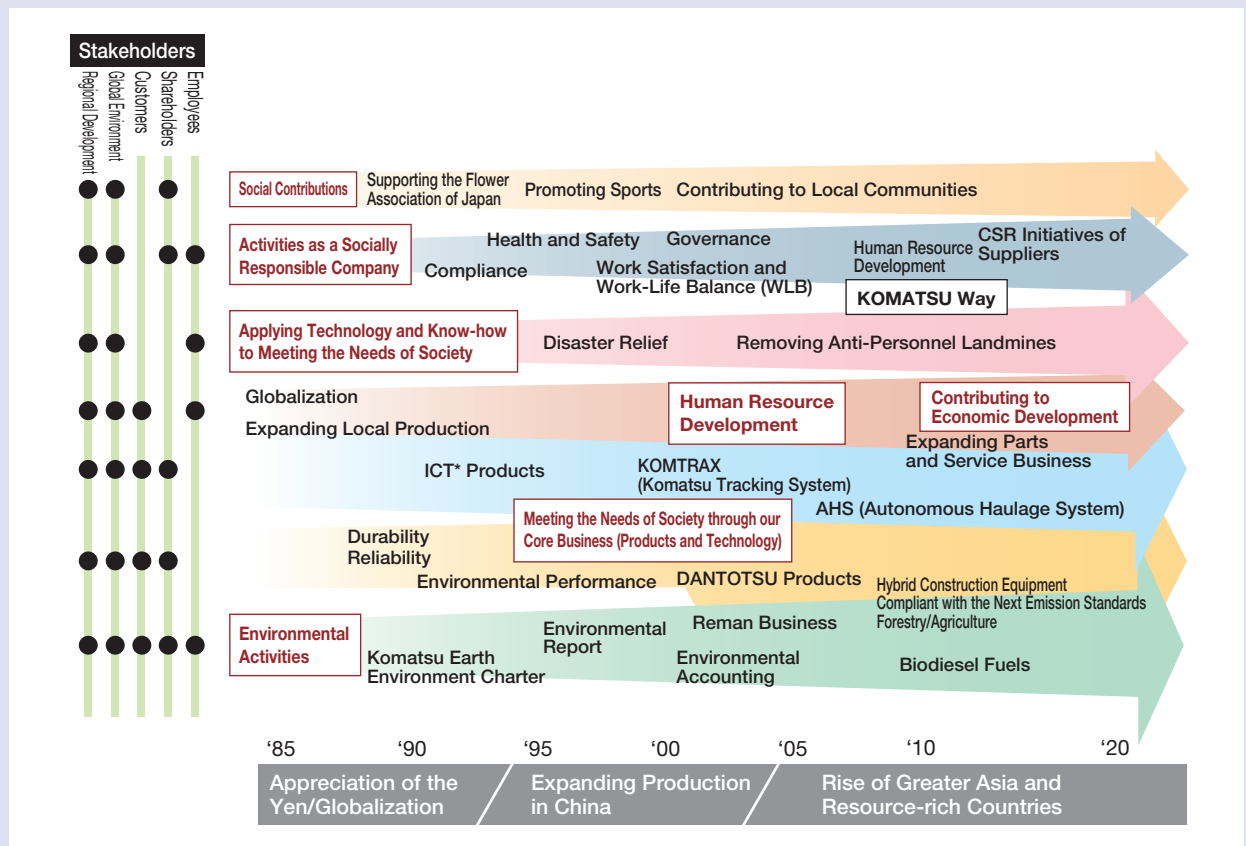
Stakeholders
Regional Development
Global Environment
Customers
Shareholders
Employees

Social Contributions
Supporting the Flower Association of Japan
Promoting Sports
Contributing to Local Communities

Activities as a Socially Responsible Company
Compliance
Health and Safety
Governance
Work Satisfaction and Work-Life Balance (WLB)
Human Resource Development
CSR Initiatives of Suppliers
KOMATSU Way

Applying Technology and Know-how to Meeting the Needs of Society
Disaster Relief
Removing Anti-Personnel Landmines

Globalization
Expanding Local Production
Human Resource Development
Contributing to Economic Development
Expanding Parts and Service Business

ICT* Products
KOMTRAX (Komatsu Tracking System)
AHS (Autonomous Haulage System)

Durability
Reliability
Meeting the Needs of Society through our Core Business (Products and Technology)
Environmental Performance
DANTOTSU Products
Hybrid Construction Equipment
Compliant with the Next Emission Standards
Forestry/Agriculture

Environmental Activities
Komatsu Earth Environment Charter
Environmental Report
Reman Business
Environmental Accounting
Biodiesel Fuels

‘85 ‘90 ‘95 ‘00 ‘05 ‘10 ‘20

Appreciation of the Yen/Globalization
Expanding Production in China
Rise of Greater Asia and Resource-rich Countries